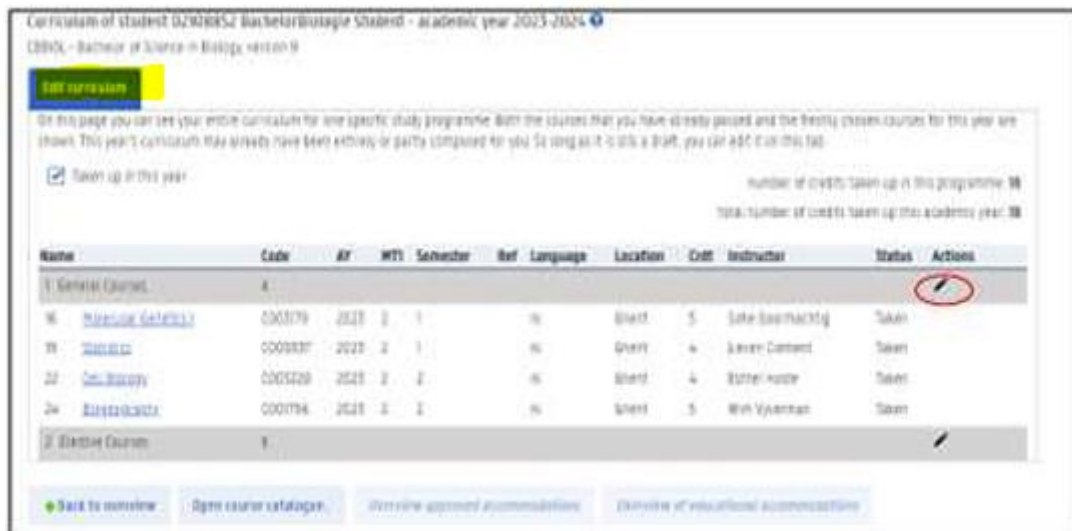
Curriculum of student 02008852 BachelorBiologie Student - academic year 2023-2024

CBBIOL - Bachelor of Science in Biology, version 9

Edit curriculum

On this page you can see your entire curriculum for one specific study programme. Both the courses that you have already passed and the freshly chosen courses for this year are shown. This year's curriculum may already have been entirely or partly composed for you. So long as it is still a Draft, you can edit it on this tab.

Taken up in this year

number of credits taken up in this programme: 18

total number of credits taken up this academic year: 18

| Name | | Code | AY | MTI | Semester | Ref | Language | Location | Crdt | Instructor | Status | Actions |
|---|---|---|---|---|---|---|---|---|---|---|---|---|
| 1. General Courses | | 4 | | | | | | | | | | |
| 16 | Molecular Genetics I | C003179 | 2023 | 2 | 1 | | nl | Ghent | 5 | Sofie Goormachtig | Taken | |
| 19 | Statistics | C000837 | 2023 | 2 | 1 | | nl | Ghent | 4 | Lieven Clement | Taken | |
| 22 | Cell Biology | C003220 | 2023 | 2 | 2 | | nl | Ghent | 4 | Esther Hoste | Taken | |
| 24 | Biogeography | C001756 | 2023 | 2 | 2 | | nl | Ghent | 5 | Wim Vyverman | Taken | |
| 2. Elective Courses | | 1 | | | | | | | | | | |

Back to overview | Open course catalogue... | Overview approved accommodations | Overview of educational accommodations